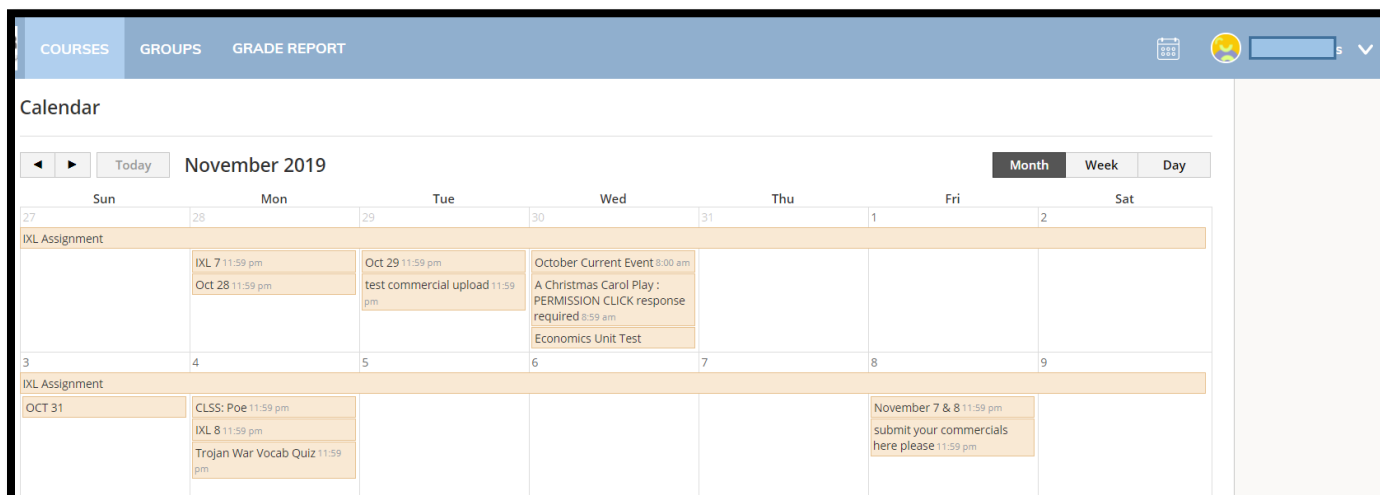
COURSES GROUPS GRADE REPORT

s

Calendar

◄ ► Today November 2019

Month Week Day

| Sun | Mon | Tue | Wed | Thu | Fri | Sat |
|---|---|---|---|---|---|---|
| 27 | 28 | 29 | 30 | 31 | 1 | 2 |
| IXL Assignment | | | | | | |
| | IXL 7 11:59 pm | Oct 29 11:59 pm | October Current Event 8:00 am | | | |
| | Oct 28 11:59 pm | test commercial upload 11:59 pm | A Christmas Carol Play : PERMISSION CLICK response required 8:59 am | | | |
| | | | Economics Unit Test | | | |
| 3 | 4 | 5 | 6 | 7 | 8 | 9 |
| IXL Assignment | | | | | | |
| OCT 31 | CLSS: Poe 11:59 pm | | | | November 7 & 8 11:59 pm | |
| | IXL 8 11:59 pm | | | | submit your commercials here please 11:59 pm | |
| | Trojan War Vocab Quiz 11:59 pm | | | | | |